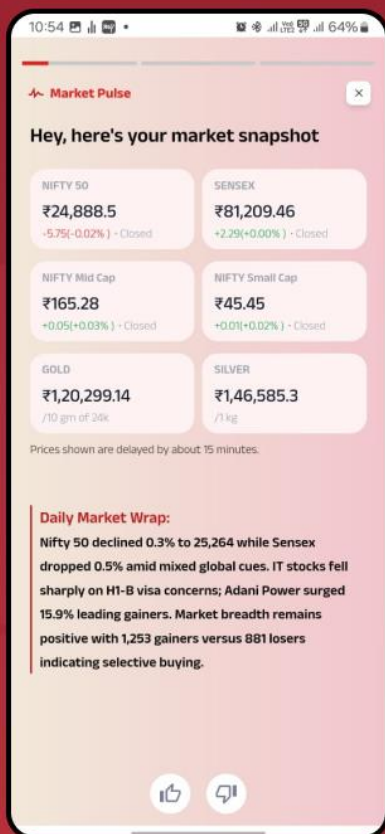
10:54 64%

Market Pulse

×

Hey, here's your market snapshot

| NIFTY 50 | SENSEX |
|---|---|
| ₹24,888.5 | ₹81,209.46 |
| -5.75(-0.02%) · Closed | +2.29(+0.00%) · Closed |

| NIFTY Mid Cap | NIFTY Small Cap |
|---|---|
| ₹165.28 | ₹45.45 |
| +0.05(+0.03%) · Closed | +0.01(+0.02%) · Closed |

| GOLD | SILVER |
|---|---|
| ₹1,20,299.14 | ₹1,46,585.3 |
| /10 gm of 24k | /1 kg |

Prices shown are delayed by about 15 minutes.

Daily Market Wrap:

Nifty 50 declined 0.3% to 25,264 while Sensex dropped 0.5% amid mixed global cues. IT stocks fell sharply on H1-B visa concerns; Adani Power surged 15.9% leading gainers. Market breadth remains positive with 1,253 gainers versus 881 losers indicating selective buying.